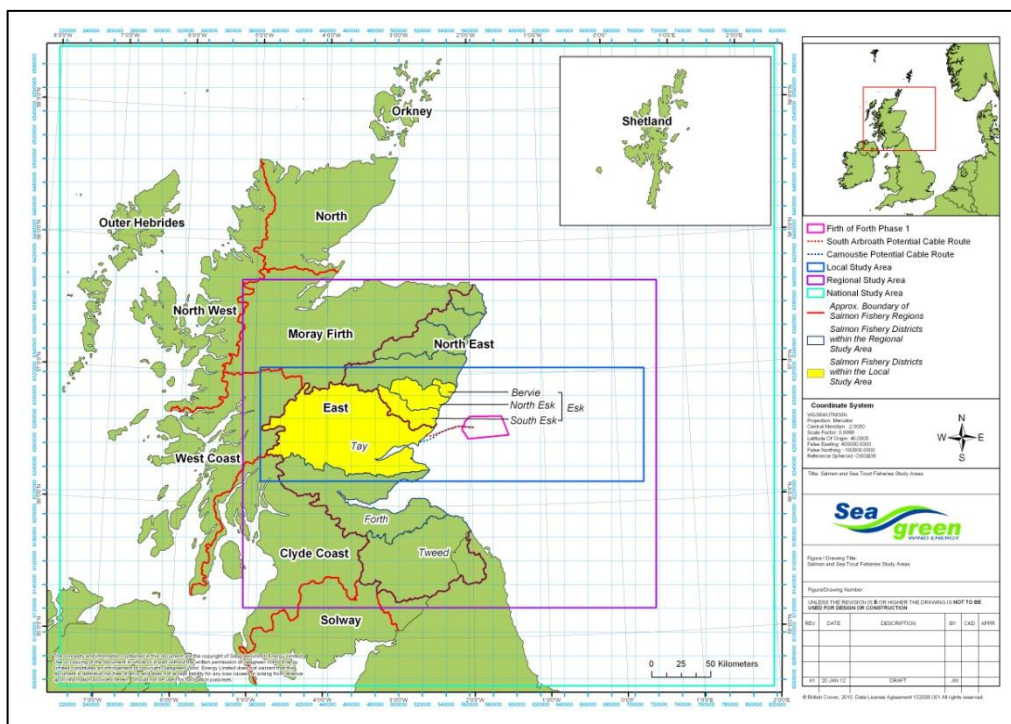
Orkney

Shetland

North

Outer Hebrides

North West

Moray Firth

North East

East

Tay

West Coast

Bervie

North Esk

South Esk

Esk

Forth

Clyde Coast

Tweed

Solway

0 25 50 Kilometers

Firth of Forth Phase 1
South Arbroath Potential Cable Route
Camoustie Potential Cable Route
Local Study Area
Regional Study Area
National Study Area
Approx. Boundary of Salmon Fishery Regions
Salmon Fishery Districts within the Regional Study Area
Salmon Fishery Districts within the Local Study Area

Coordinate System

N
W E
S

Title: Salmon and Sea Trout Fisheries Study Areas

Sea green WIND ENERGY

Figure / Drawing Title:
Salmon and Sea Trout Fisheries Study Areas

Figure/Drawing Number:

UNLESS THE REVISION IS B OR HIGHER THE DRAWING IS NOT TO BE USED FOR DESIGN OR CONSTRUCTION

| REV | DATE | DESCRIPTION | BY | CKD | APPR |
|---|---|---|---|---|---|
| A1 | 20 JAN 12 | DRAFT | JW | | |

© British Crown, 2010. Data License Agreement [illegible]

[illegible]